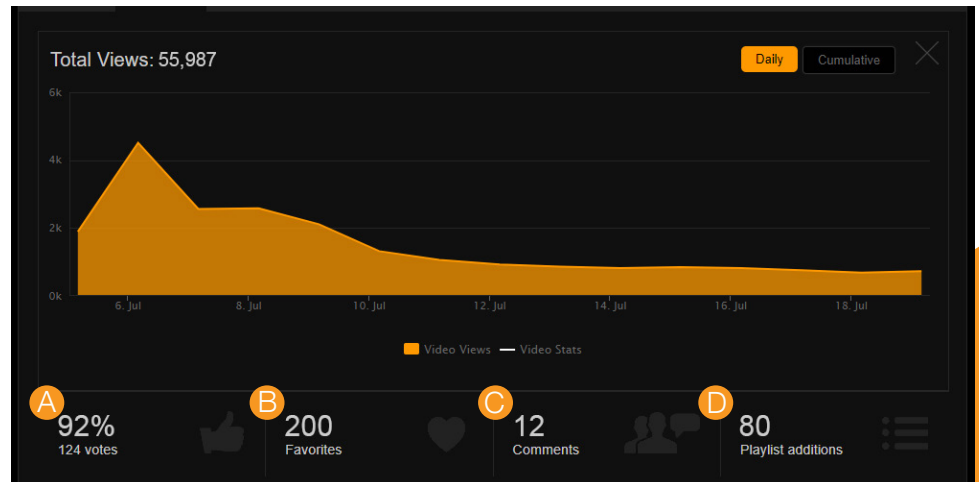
Total Views: 55,987

Daily Cumulative

6k
4k
2k
0k

6. Jul 8. Jul 10. Jul 12. Jul 14. Jul 16. Jul 18. Jul

Video Views Video Stats

A 92%
124 votes

B 200
Favorites

C 12
Comments

D 80
Playlist additions